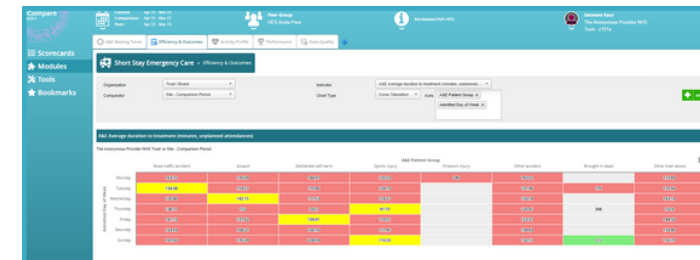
Compare

Current: Apr 17 - Mar 18
Comparison: Apr 16 - Mar 17

Peer Group
NICE Acute Peer

Benchmark: RH 1002

Balwant Kaur
The Anonymous Provider NHS
Trust - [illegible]

Scorecards
Modules
Tools
Bookmarks

A&E Waiting Times
Efficiency & Outcomes
Activity Profile
Performance
Data Quality
+

Short Stay Emergency Care » Efficiency & Outcomes

Organisation: Trust - Board
Comparator: Site - Comparison Period
Indicator: A&E Average duration to treatment (minutes, unplanned ...
Chart Type: Cross Tabulation
Axes: A&E Patient Group ×
Admitted Day of Week ×

A&E Average duration to treatment (minutes, unplanned attendances)

The Anonymous Provider NHS Trust vs Site - Comparison Period

A&E Patient Group

Admitted Day of Week

| | Road traffic accident | Assault | Deliberate self harm | Sports injury | Firework injury | Other accident | Brought in dead | Other than above |
|---|---|---|---|---|---|---|---|---|
| Monday | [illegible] | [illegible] | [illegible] | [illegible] | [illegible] | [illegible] | | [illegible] |
| Tuesday | 134.08 | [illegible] | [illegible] | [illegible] | | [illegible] | | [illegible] |
| Wednesday | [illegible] | 142.15 | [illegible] | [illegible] | | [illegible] | | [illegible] |
| Thursday | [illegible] | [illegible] | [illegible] | 97.75 | | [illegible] | 208 | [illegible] |
| Friday | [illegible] | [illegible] | 130.61 | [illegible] | | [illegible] | | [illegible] |
| Saturday | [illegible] | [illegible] | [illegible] | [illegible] | | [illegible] | | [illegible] |
| Sunday | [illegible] | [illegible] | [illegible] | 119.03 | | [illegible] | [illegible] | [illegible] |